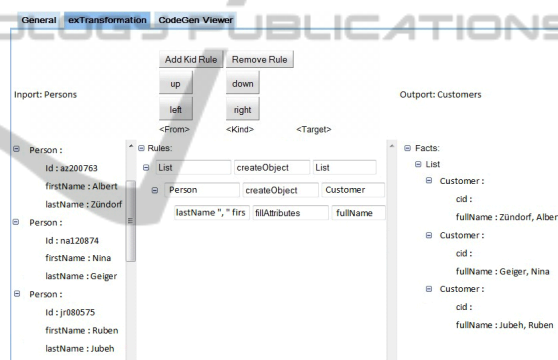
General exTransformation CodeGen Viewer

PUBLICATIONS

Add Kid Rule Remove Rule

up down

left right

Inport: Persons

Outport: Customers

<From> <Kind> <Target>

⊟ Person :
Id : az200763
firstName : Albert
lastName : Zündorf
⊟ Person :
Id : na120874
firstName : Nina
lastName : Geiger
⊟ Person :
Id : jr080575
firstName : Ruben
lastName : Jubeh

⊟ Rules:
⊟ List createObject List
⊟ Person createObject Customer
lastName ", " firs fillAttributes fullName

⊟ Facts:
⊟ List
⊟ Customer :
cid :
fullName : Zündorf, Alber
⊟ Customer :
cid :
fullName : Geiger, Nina
⊟ Customer :
cid :
fullName : Jubeh, Ruben